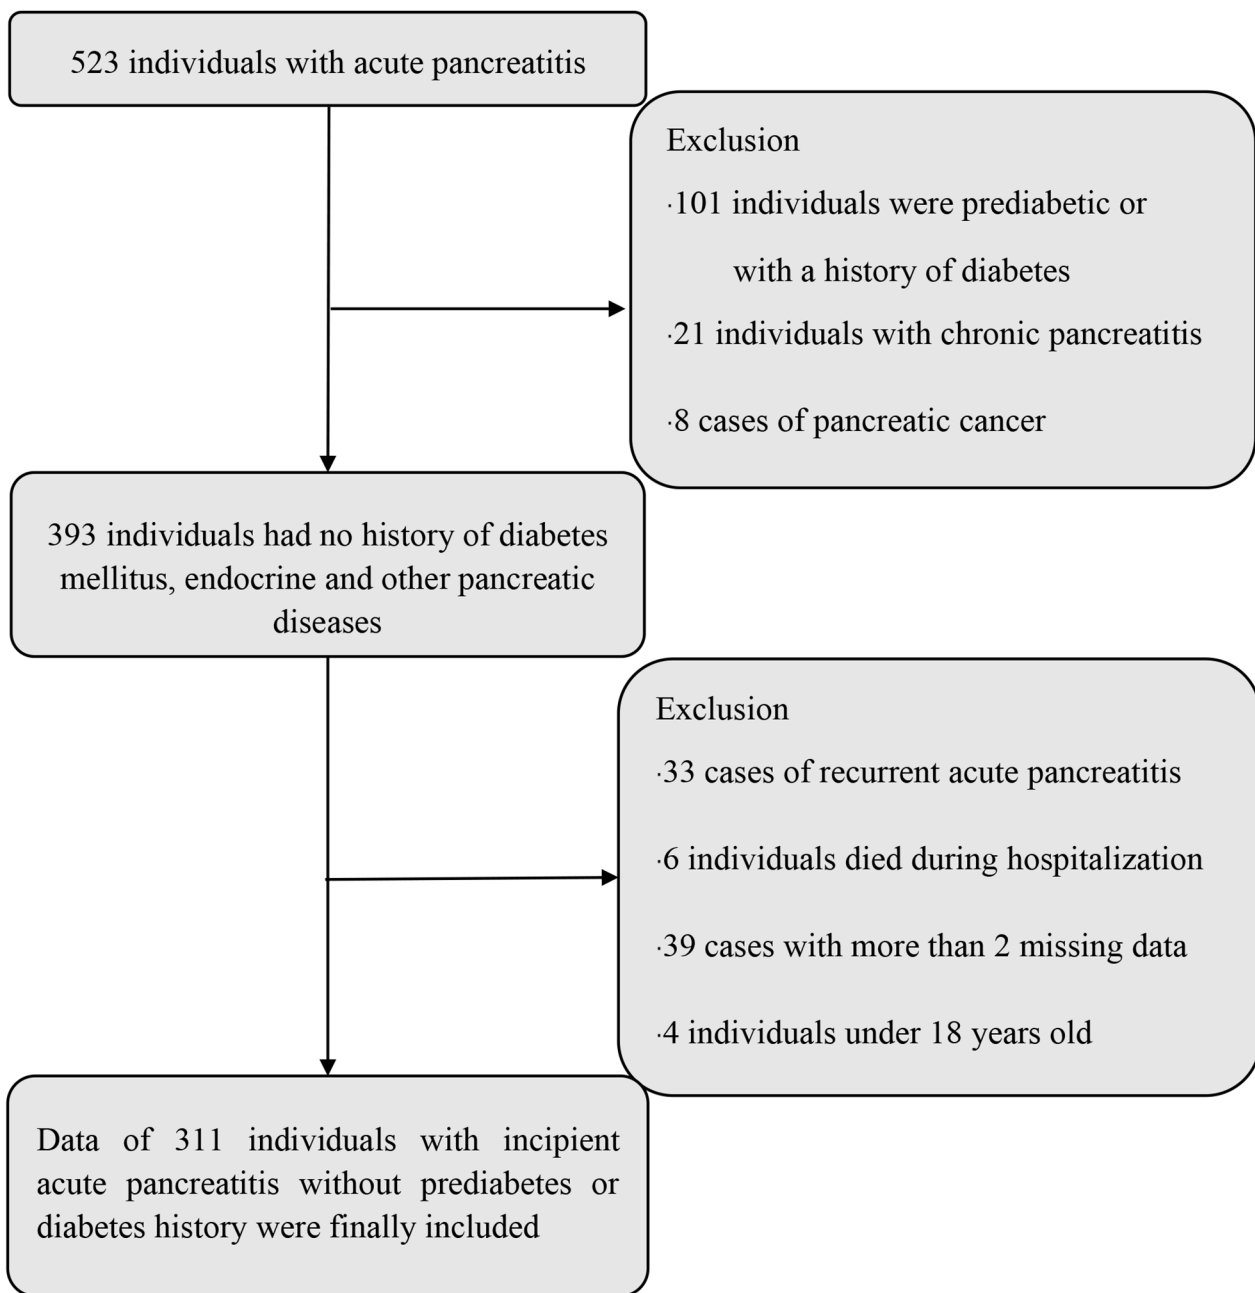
523 individuals with acute pancreatitis

Exclusion

·101 individuals were prediabetic or with a history of diabetes

·21 individuals with chronic pancreatitis

·8 cases of pancreatic cancer

393 individuals had no history of diabetes mellitus, endocrine and other pancreatic diseases

Exclusion

·33 cases of recurrent acute pancreatitis

·6 individuals died during hospitalization

·39 cases with more than 2 missing data

·4 individuals under 18 years old

Data of 311 individuals with incipient acute pancreatitis without prediabetes or diabetes history were finally included